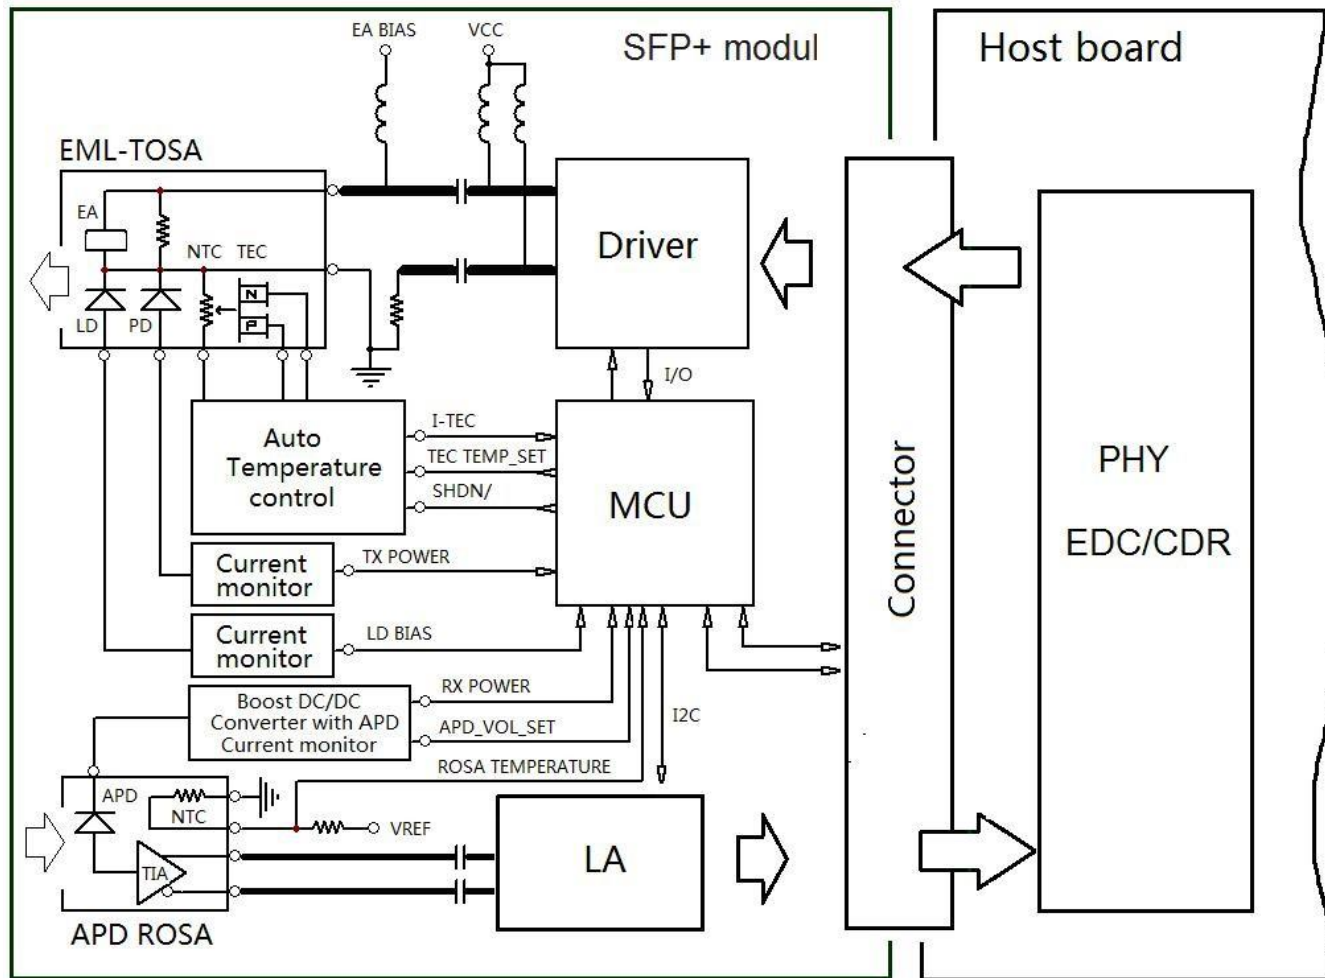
EA BIAS
VCC
SFP+ modul
Host board
EML-TOSA
EA
NTC TEC
N
P
LD PD
Driver
I/O
Auto Temperature control
I-TEC
TEC TEMP_SET
SHDN/
MCU
Connector
PHY
EDC/CDR
Current monitor
TX POWER
Current monitor
LD BIAS
Boost DC/DC Converter with APD Current monitor
RX POWER
APD_VOL_SET
I2C
ROSA TEMPERATURE
APD
NTC
VREF
TIA
LA
APD ROSA